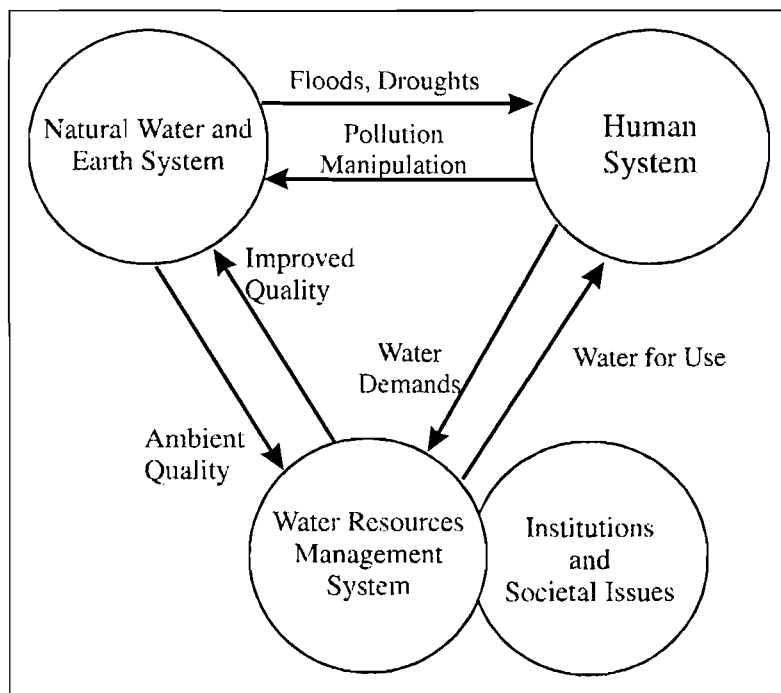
Natural Water and Earth System

Floods, Droughts

Pollution Manipulation

Human System

Improved Quality

Water Demands

Water for Use

Ambient Quality

Water Resources Management System

Institutions and Societal Issues